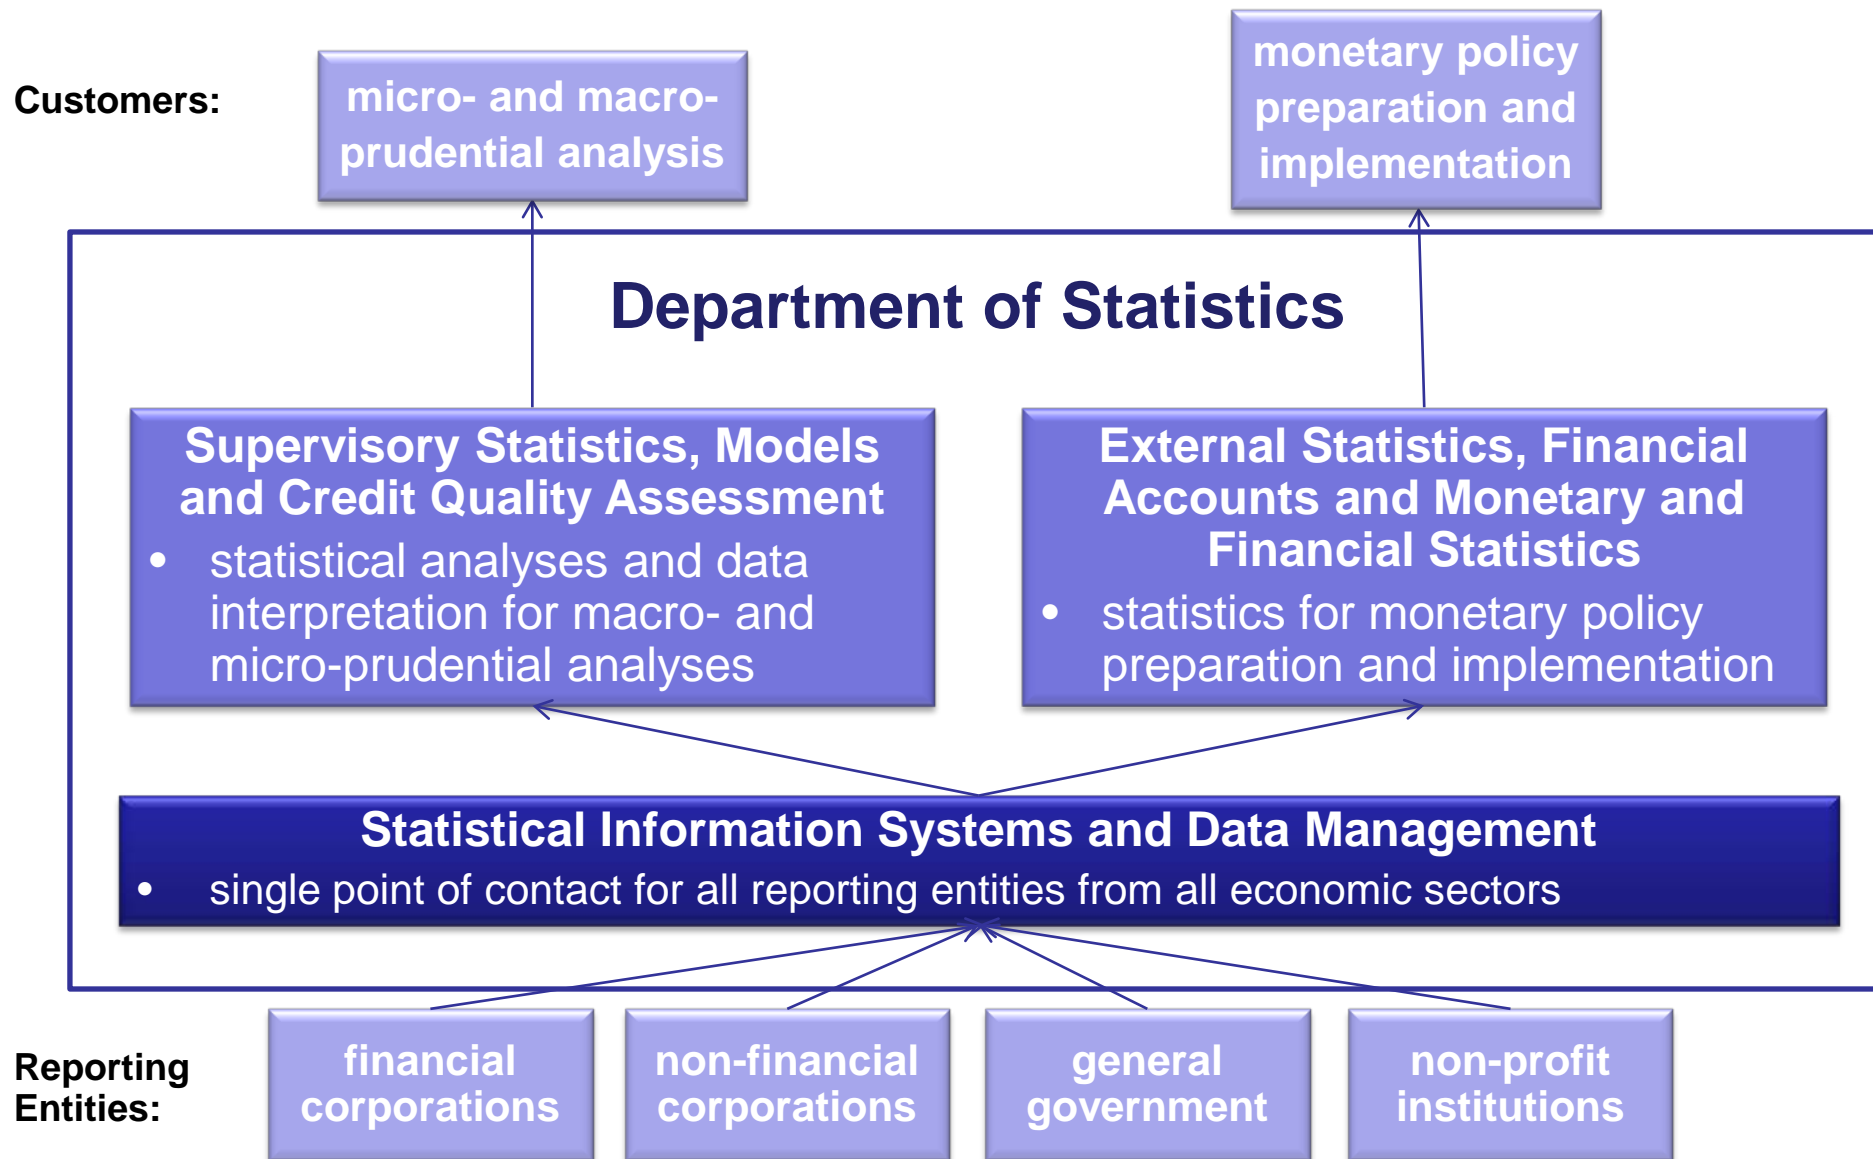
Customers:

micro- and macro-prudential analysis

monetary policy preparation and implementation

Department of Statistics

Supervisory Statistics, Models and Credit Quality Assessment
- statistical analyses and data interpretation for macro- and micro-prudential analyses

External Statistics, Financial Accounts and Monetary and Financial Statistics
- statistics for monetary policy preparation and implementation

Statistical Information Systems and Data Management
- single point of contact for all reporting entities from all economic sectors

Reporting Entities:

financial corporations

non-financial corporations

general government

non-profit institutions